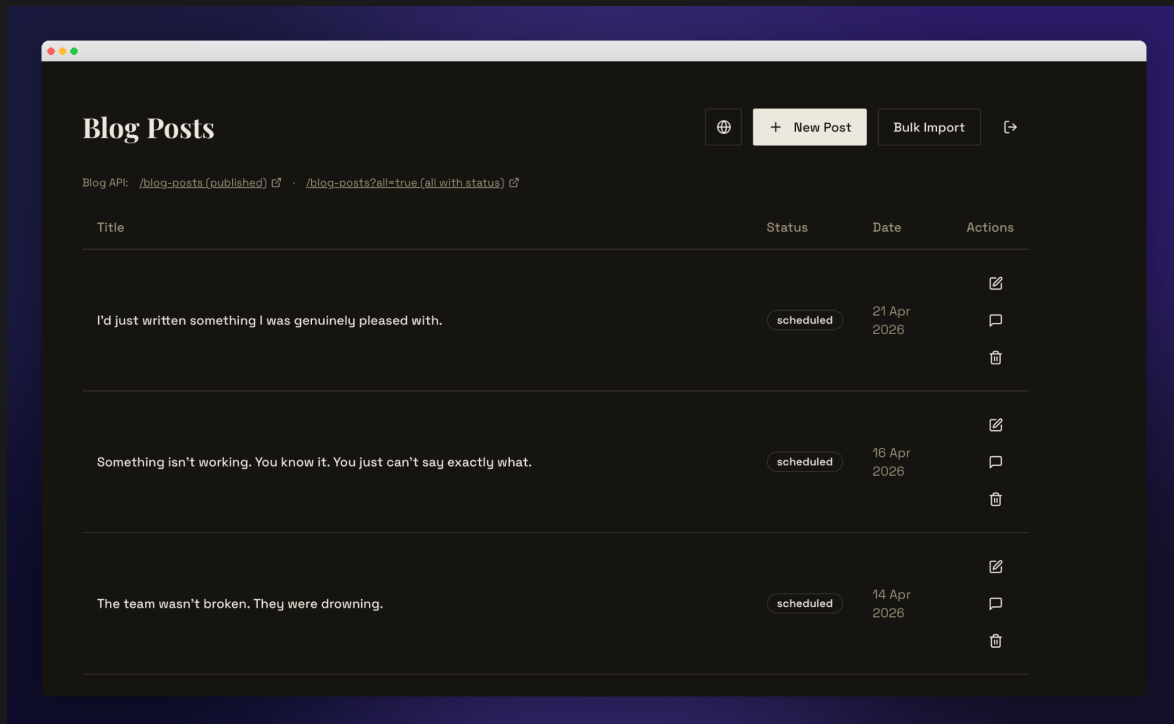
Blog Posts

+ New Post

Bulk Import

Blog API: /blog-posts (published) · /blog-posts?all=true (all with status)

| Title | Status | Date | Actions |
|---|---|---|---|
| I'd just written something I was genuinely pleased with. | scheduled | 21 Apr 2026 | |
| Something isn't working. You know it. You just can't say exactly what. | scheduled | 16 Apr 2026 | |
| The team wasn't broken. They were drowning. | scheduled | 14 Apr 2026 | |